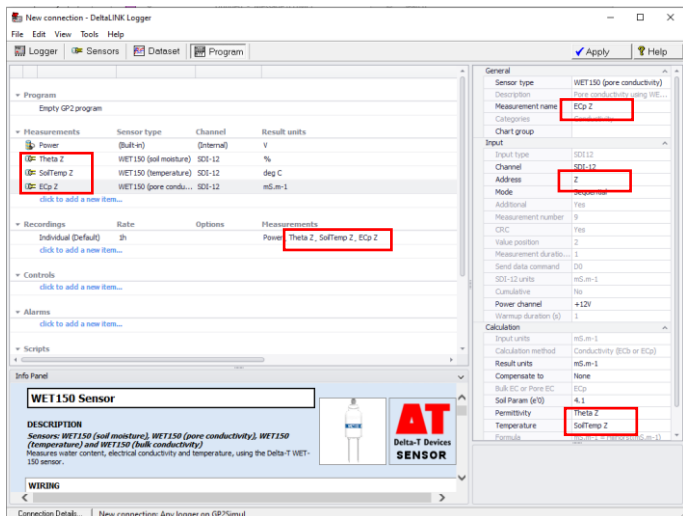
New connection - DeltaLINK Logger

File Edit View Tools Help

Logger | Sensors | Dataset | Program

Apply | Help

Program
Empty GP2 program

Measurements | Sensor type | Channel | Result units
Power | (Built-in) | (Internal) | V
Theta Z | WET150 (soil moisture) | SDI-12 | %
SoilTemp Z | WET150 (temperature) | SDI-12 | deg C
ECp Z | WET150 (pore condu... | SDI-12 | mS.m-1
click to add a new item...

Recordings | Rate | Options | Measurements
Individual (Default) | 1h | | Power, Theta Z, SoilTemp Z, ECp Z
click to add a new item...

Controls
click to add a new item...

Alarms
click to add a new item...

Scripts

Info Panel

WET150 Sensor

DESCRIPTION
Sensors: WET150 (soil moisture), WET150 (pore conductivity), WET150 (temperature) and WET150 (bulk conductivity)
Measures water content, electrical conductivity and temperature, using the Delta-T WET-150 sensor.

WIRING

Delta-T Devices
SENSOR

General
Sensor type | WET150 (pore conductivity)
Description | Pore conductivity using WE...
Measurement name | ECp Z
Categories | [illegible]
Chart group |
Input
Input type | SDI12
Channel | SDI-12
Address | Z
Mode | Sequential
Additional | Yes
Measurement number | 9
CRC | Yes
Value position | 2
Measurement duratio... | 1
Send data command | D0
SDI-12 units | mS.m-1
Cumulative | No
Power channel | +12V
Warmup duration (s) | 1
Calculation
Input units | mS.m-1
Calculation method | Conductivity (ECb or ECp)
Result units | mS.m-1
Compensate to | None
Bulk EC or Pore EC | ECp
Soil Param (e'0) | 4.1
Permittivity | Theta Z
Temperature | SoilTemp Z
Formula | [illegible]

Connection Details... | New connection: Any logger on GP2Simul